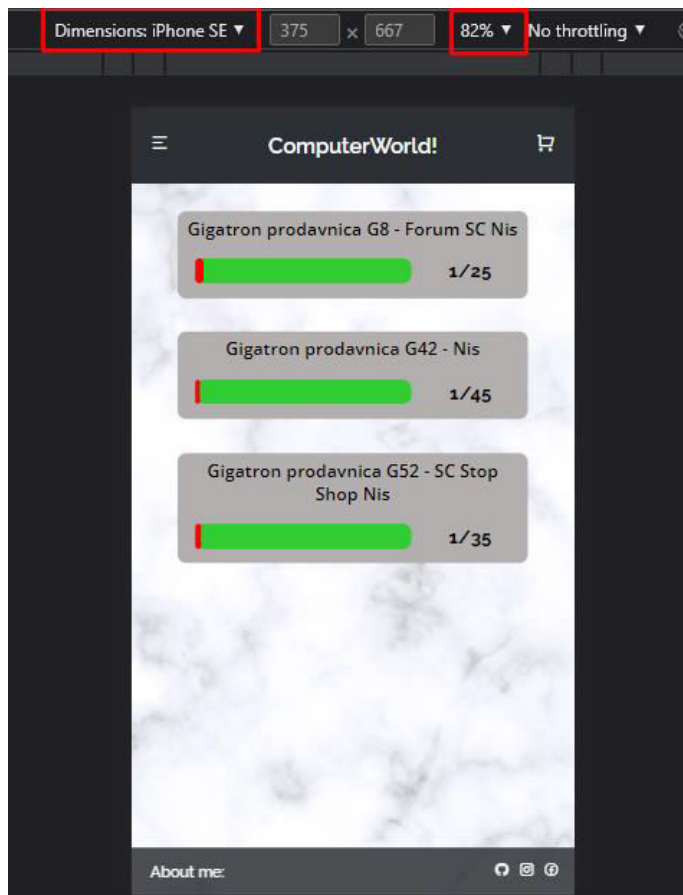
Dimensions: iPhone SE ▼ 375 × 667 82% ▼ No throttling ▼

ComputerWorld!

Gigatron prodavnica G8 - Forum SC Nis

1/25

Gigatron prodavnica G42 - Nis

1/45

Gigatron prodavnica G52 - SC Stop Shop Nis

1/35

About me: